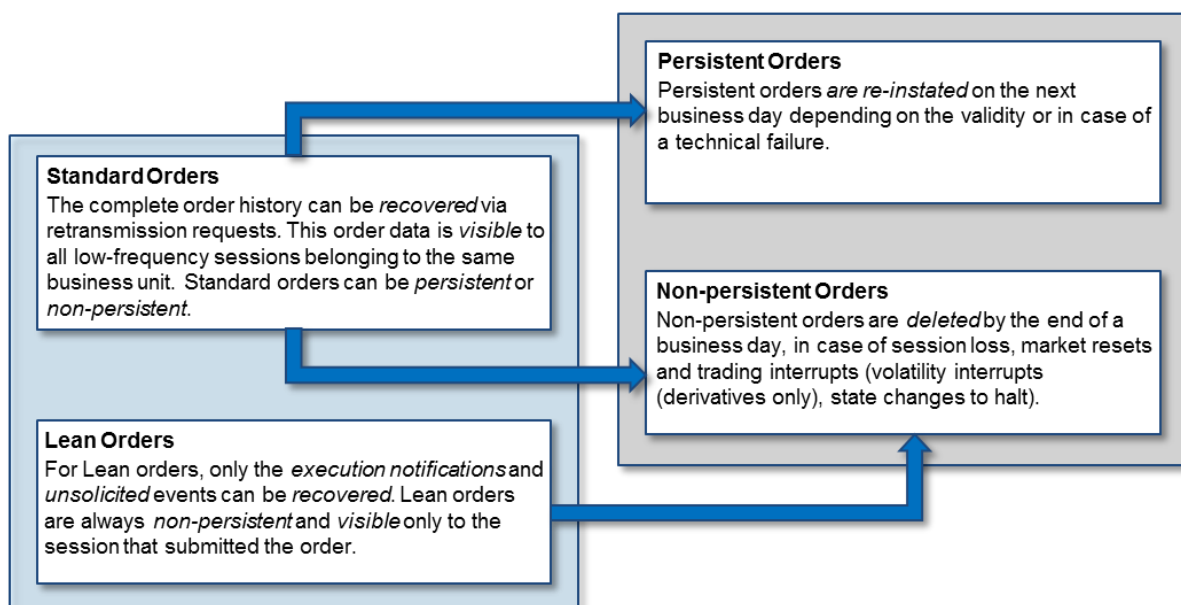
Persistent Orders
Persistent orders are re-instated on the next business day depending on the validity or in case of a technical failure.

Standard Orders
The complete order history can be recovered via retransmission requests. This order data is visible to all low-frequency sessions belonging to the same business unit. Standard orders can be persistent or non-persistent.

Non-persistent Orders
Non-persistent orders are deleted by the end of a business day, in case of session loss, market resets and trading interrupts (volatility interrupts (derivatives only), state changes to halt).

Lean Orders
For Lean orders, only the execution notifications and unsolicited events can be recovered. Lean orders are always non-persistent and visible only to the session that submitted the order.